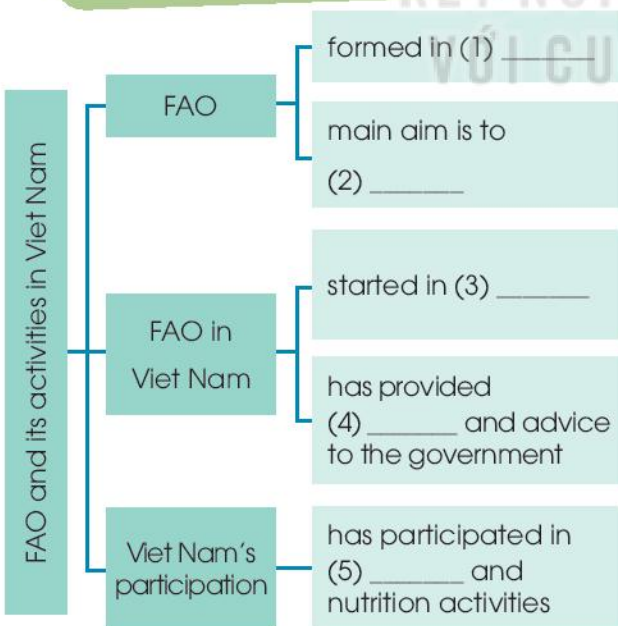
KẾT NỐI
VỚI CU

FAO and its activities in Viet Nam

FAO

formed in (1) ______

main aim is to (2) ______

FAO in Viet Nam

started in (3) ______

has provided (4) ______ and advice to the government

Viet Nam's participation

has participated in (5) ______ and nutrition activities